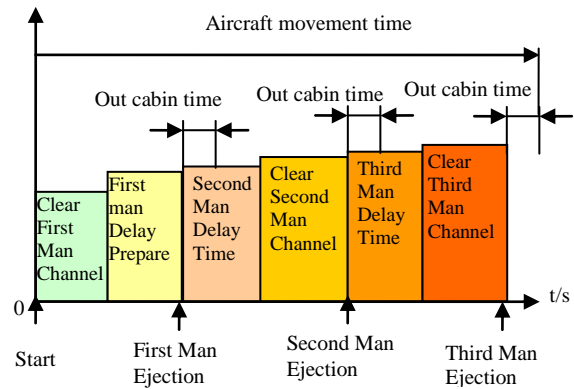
Aircraft movement time

Out cabin time

Out cabin time

Out cabin time

Clear First Man Channel

First man Delay Prepare

Second Man Delay Time

Clear Second Man Channel

Third Man Delay Time

Clear Third Man Channel

0

t/s

Start

First Man Ejection

Second Man Ejection

Third Man Ejection